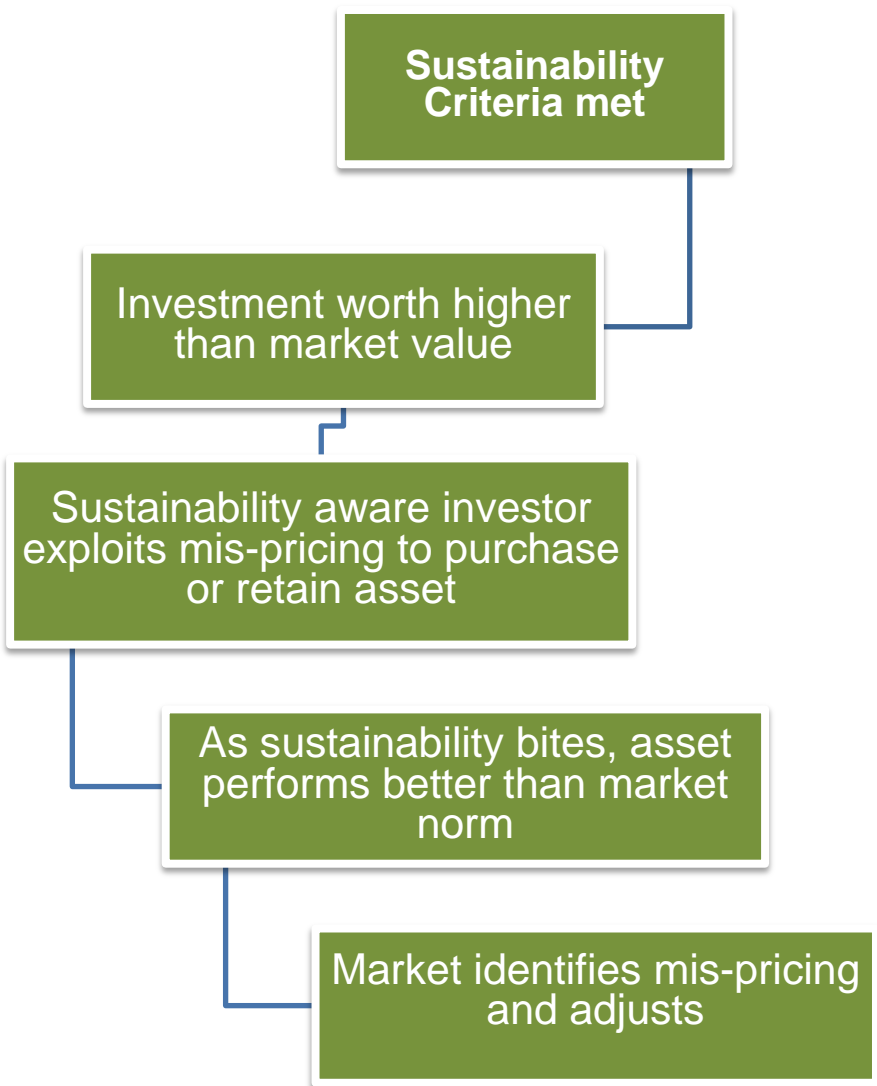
Sustainability Criteria met

Investment worth higher than market value

Sustainability aware investor exploits mis-pricing to purchase or retain asset

As sustainability bites, asset performs better than market norm

Market identifies mis-pricing and adjusts